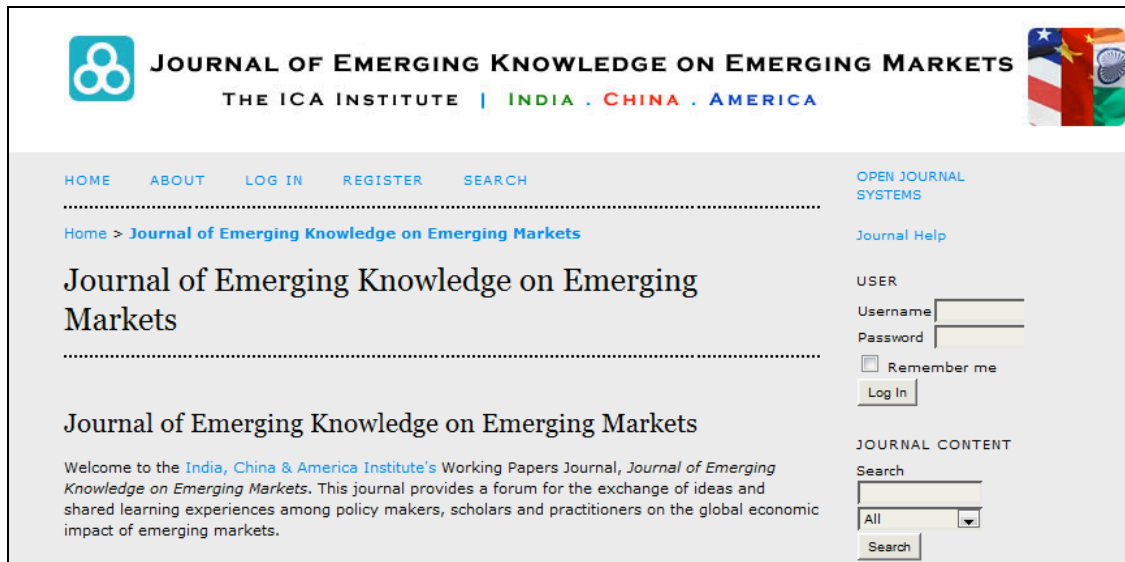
JOURNAL OF EMERGING KNOWLEDGE ON EMERGING MARKETS
THE ICA INSTITUTE | INDIA . CHINA . AMERICA

HOME ABOUT LOG IN REGISTER SEARCH

Home > Journal of Emerging Knowledge on Emerging Markets

Journal of Emerging Knowledge on Emerging Markets

Journal of Emerging Knowledge on Emerging Markets

Welcome to the India, China & America Institute's Working Papers Journal, *Journal of Emerging Knowledge on Emerging Markets*. This journal provides a forum for the exchange of ideas and shared learning experiences among policy makers, scholars and practitioners on the global economic impact of emerging markets.

OPEN JOURNAL SYSTEMS

Journal Help

USER
Username
Password
Remember me
Log In

JOURNAL CONTENT
Search
All
Search